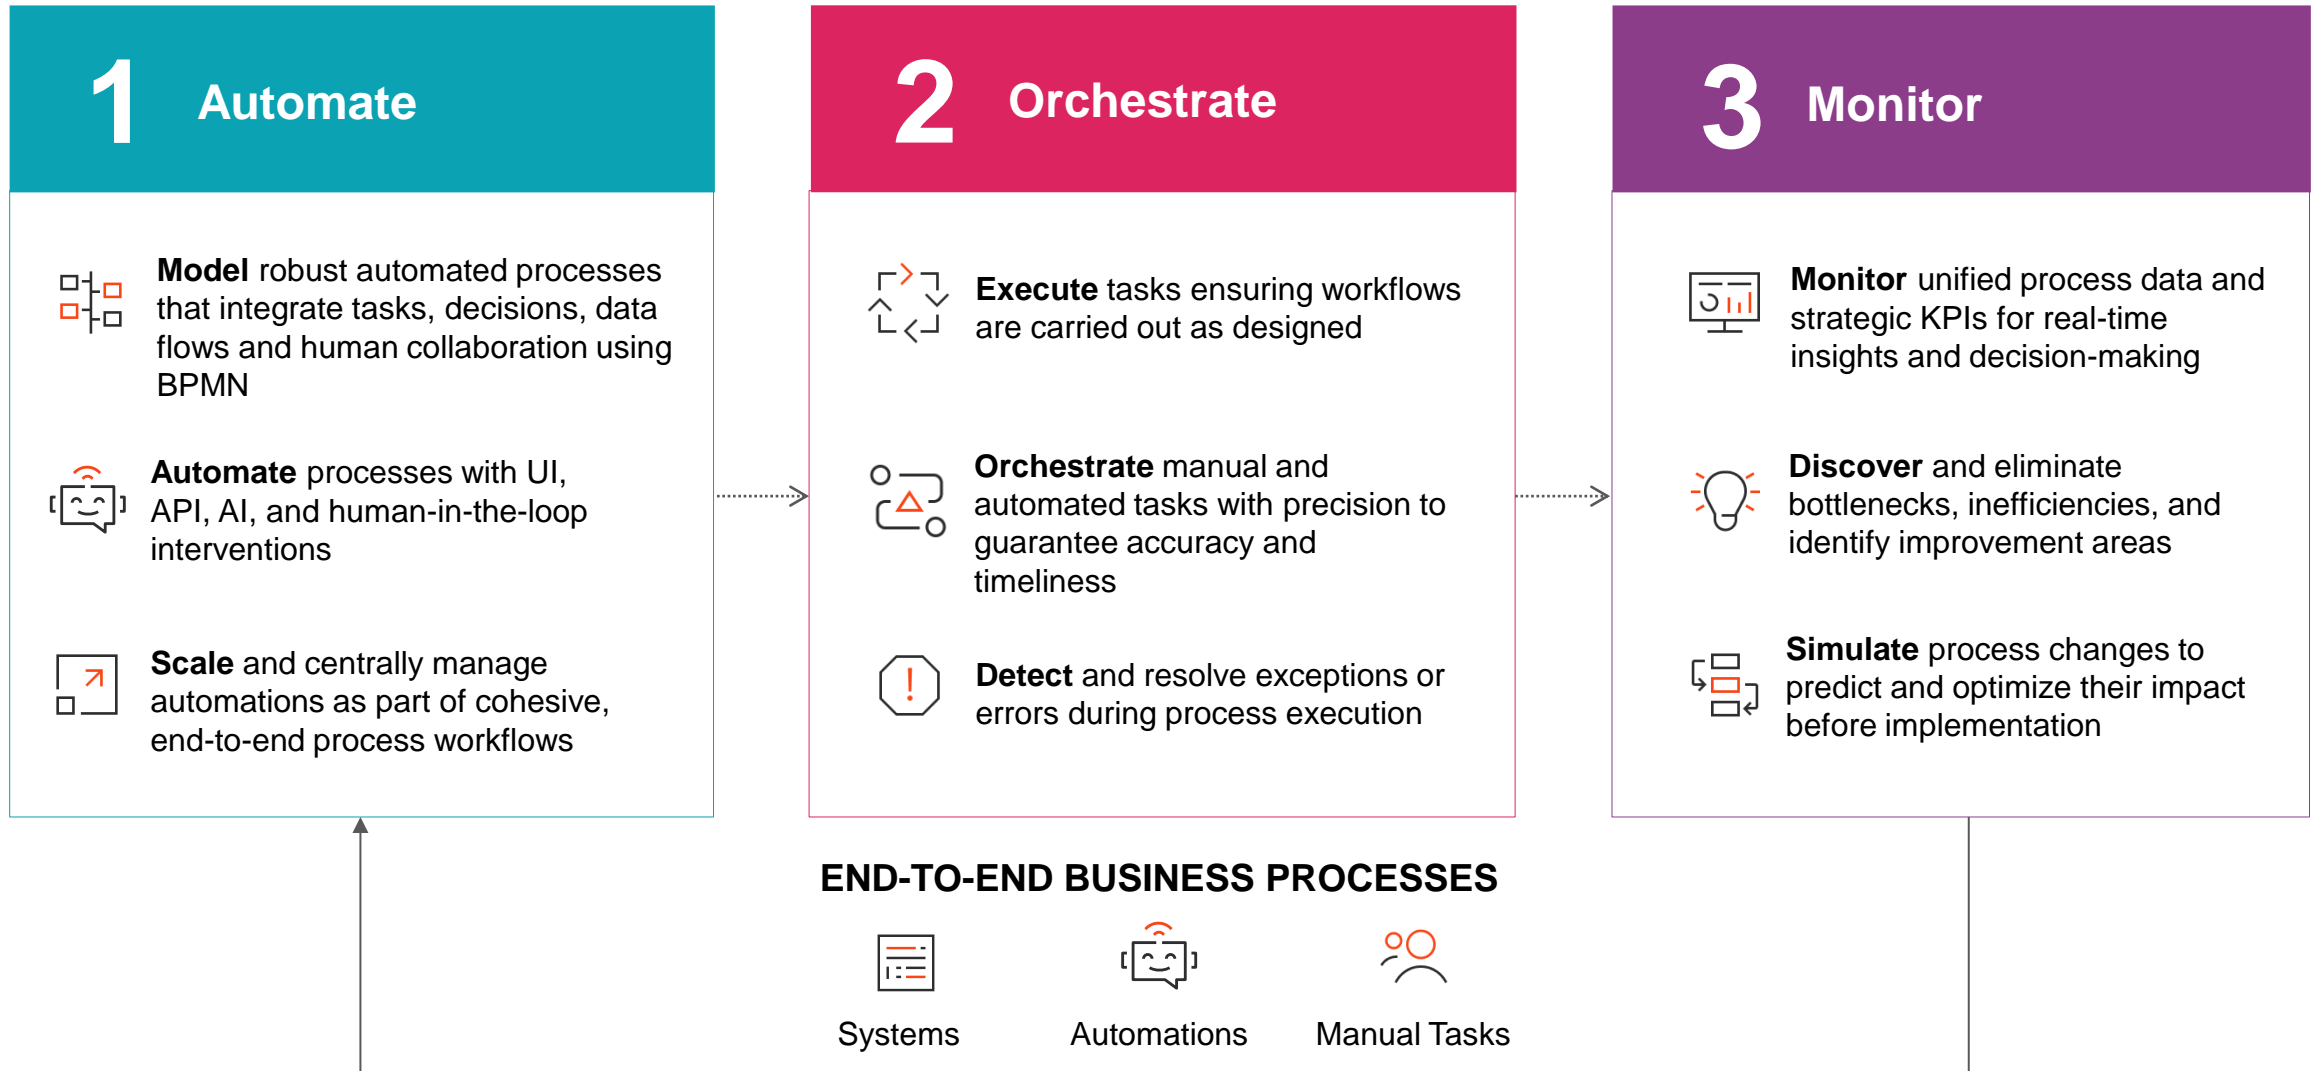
1 Automate

**Model** robust automated processes that integrate tasks, decisions, data flows and human collaboration using BPMN

**Automate** processes with UI, API, AI, and human-in-the-loop interventions

**Scale** and centrally manage automations as part of cohesive, end-to-end process workflows

2 Orchestrate

**Execute** tasks ensuring workflows are carried out as designed

**Orchestrate** manual and automated tasks with precision to guarantee accuracy and timeliness

**Detect** and resolve exceptions or errors during process execution

3 Monitor

**Monitor** unified process data and strategic KPIs for real-time insights and decision-making

**Discover** and eliminate bottlenecks, inefficiencies, and identify improvement areas

**Simulate** process changes to predict and optimize their impact before implementation

END-TO-END BUSINESS PROCESSES

Systems

Automations

Manual Tasks